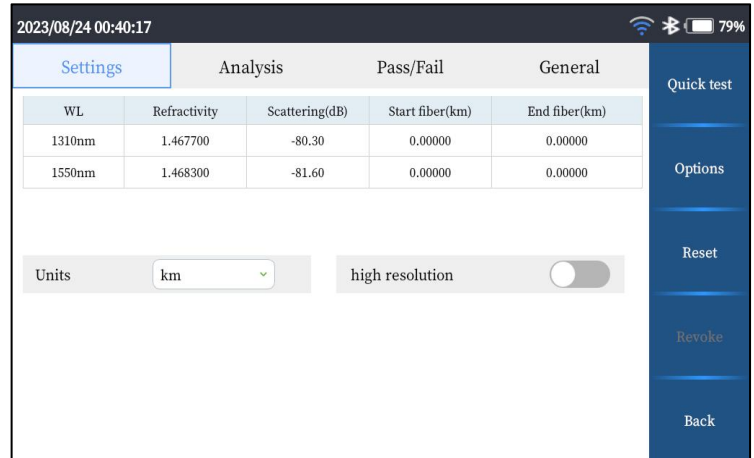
2023/08/24 00:40:17

79%

Settings

Analysis

Pass/Fail

General

Quick test

| WL | Refractivity | Scattering(dB) | Start fiber(km) | End fiber(km) |
|---|---|---|---|---|
| 1310nm | 1.467700 | -80.30 | 0.00000 | 0.00000 |
| 1550nm | 1.468300 | -81.60 | 0.00000 | 0.00000 |

Options

Reset

Units

km

high resolution

Revoke

Back